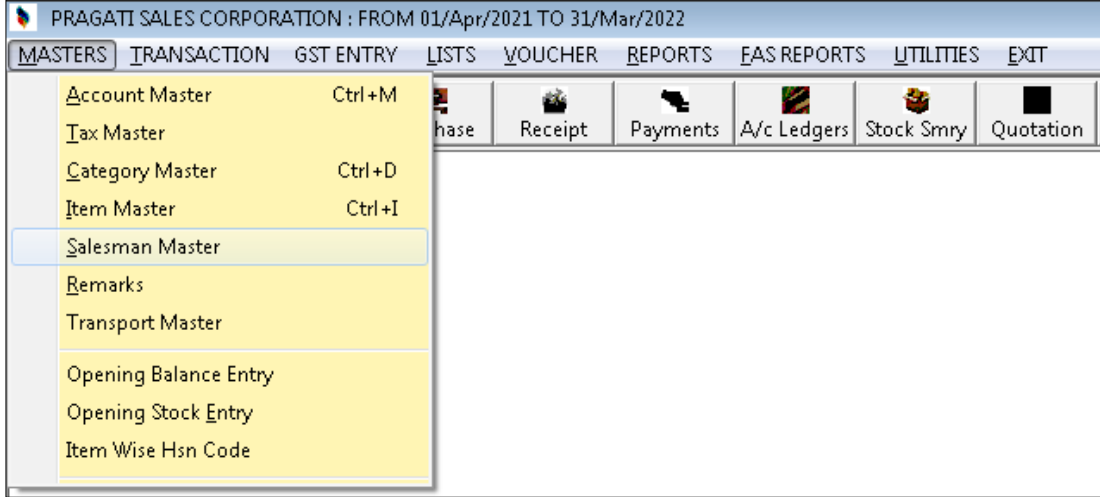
PRAGATI SALES CORPORATION : FROM 01/Apr/2021 TO 31/Mar/2022

MASTERS TRANSACTION GST ENTRY LISTS VOUCHER REPORTS FAS REPORTS UTILITIES EXIT

Account Master Ctrl+M
Tax Master
Category Master Ctrl+D
Item Master Ctrl+I
Salesman Master
Remarks
Transport Master
Opening Balance Entry
Opening Stock Entry
Item Wise Hsn Code

hase Receipt Payments A/c Ledgers Stock Smry Quotation